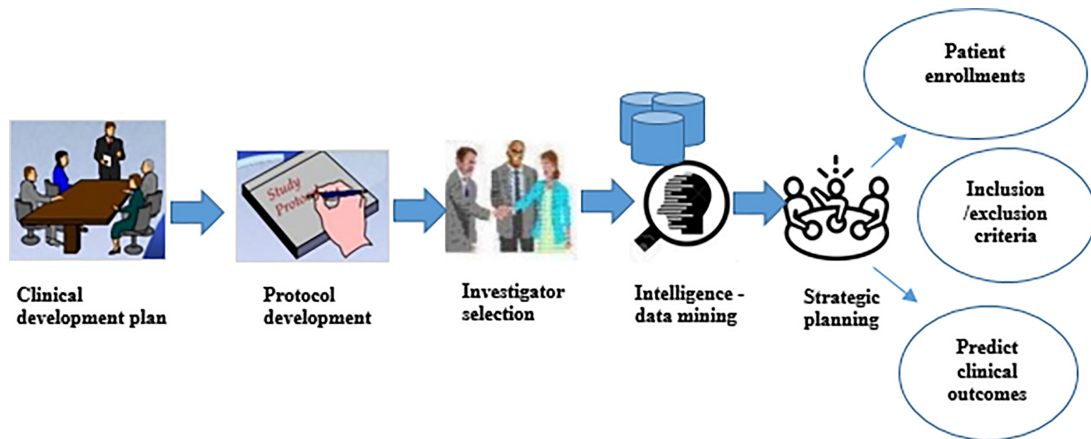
Clinical development plan

Study Proto

Protocol development

Investigator selection

Intelligence - data mining

Strategic planning

Patient enrollments

Inclusion /exclusion criteria

Predict clinical outcomes